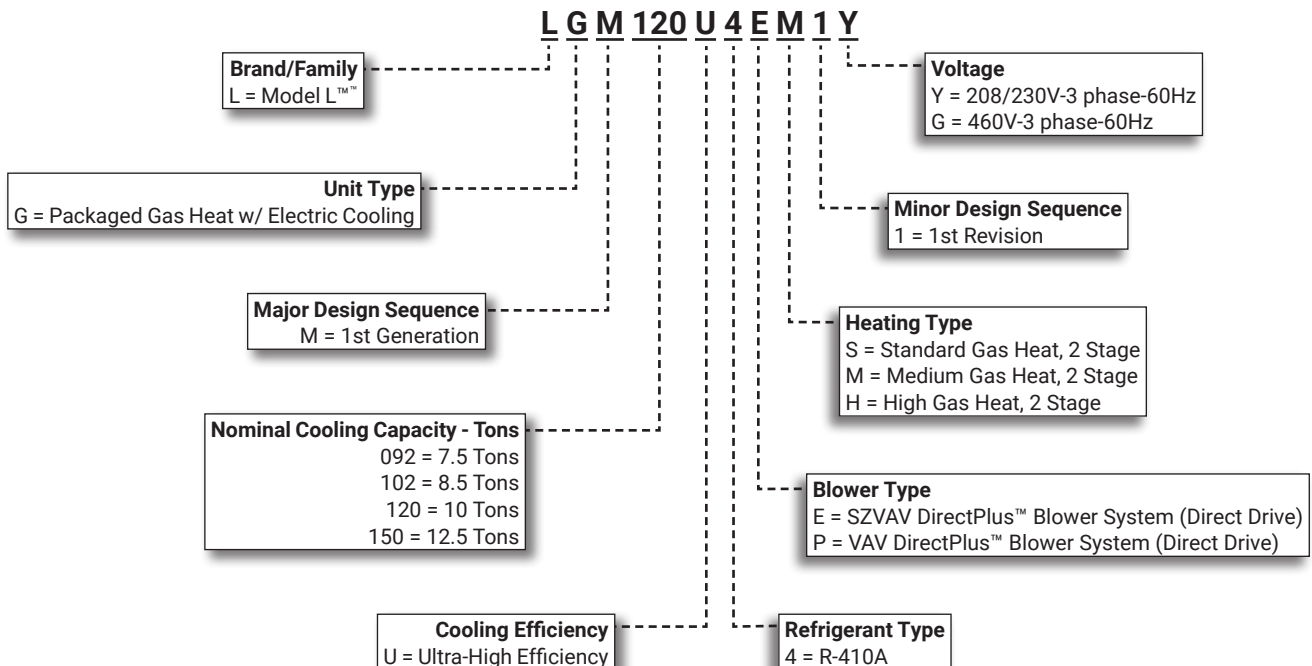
L G M 120 U 4 E M 1 Y

Brand/Family
L = Model L™

Unit Type
G = Packaged Gas Heat w/ Electric Cooling

Major Design Sequence
M = 1st Generation

Nominal Cooling Capacity - Tons
092 = 7.5 Tons
102 = 8.5 Tons
120 = 10 Tons
150 = 12.5 Tons

Cooling Efficiency
U = Ultra-High Efficiency

Voltage
Y = 208/230V-3 phase-60Hz
G = 460V-3 phase-60Hz

Minor Design Sequence
1 = 1st Revision

Heating Type
S = Standard Gas Heat, 2 Stage
M = Medium Gas Heat, 2 Stage
H = High Gas Heat, 2 Stage

Blower Type
E = SZVAV DirectPlus™ Blower System (Direct Drive)
P = VAV DirectPlus™ Blower System (Direct Drive)

Refrigerant Type
4 = R-410A